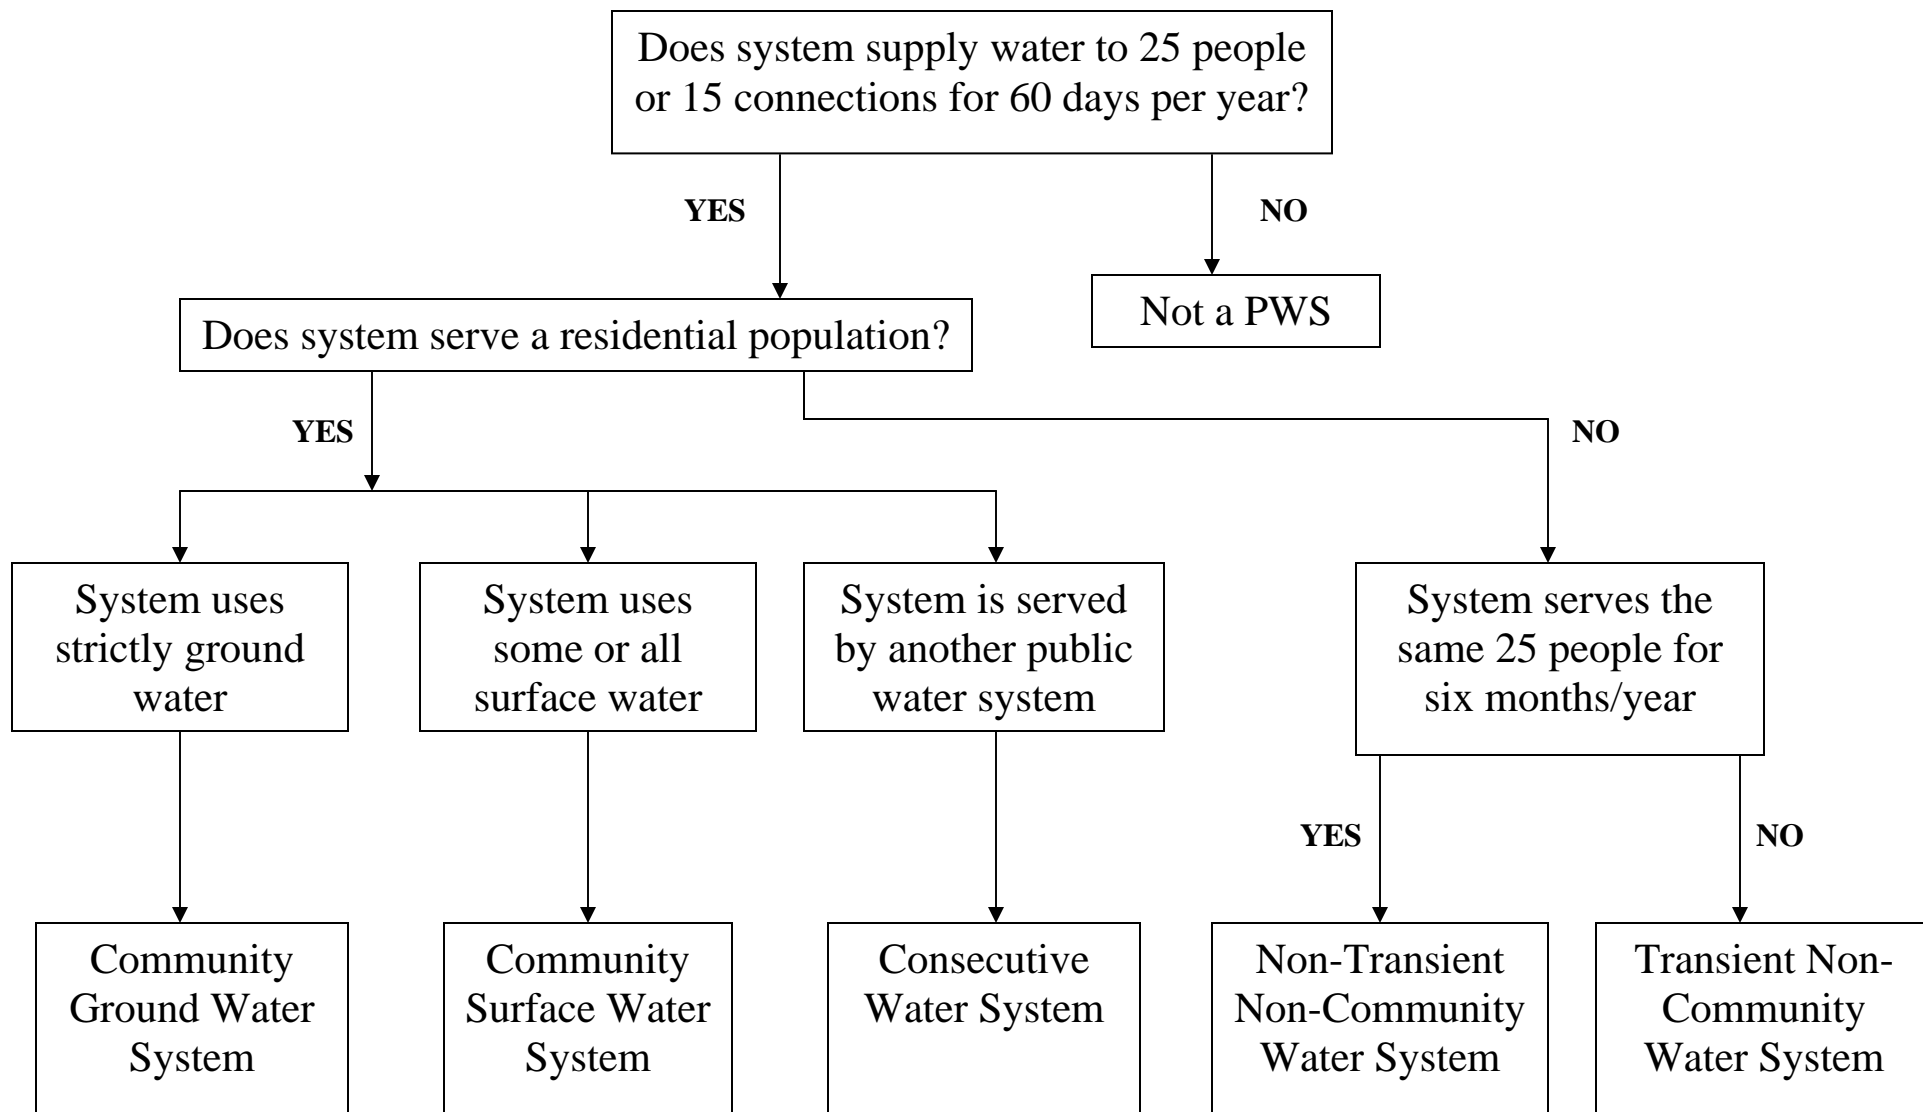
Does system supply water to 25 people or 15 connections for 60 days per year?

YES

NO

Not a PWS

Does system serve a residential population?

YES

NO

System uses strictly ground water

System uses some or all surface water

System is served by another public water system

System serves the same 25 people for six months/year

YES

NO

Community Ground Water System

Community Surface Water System

Consecutive Water System

Non-Transient Non-Community Water System

Transient Non-Community Water System